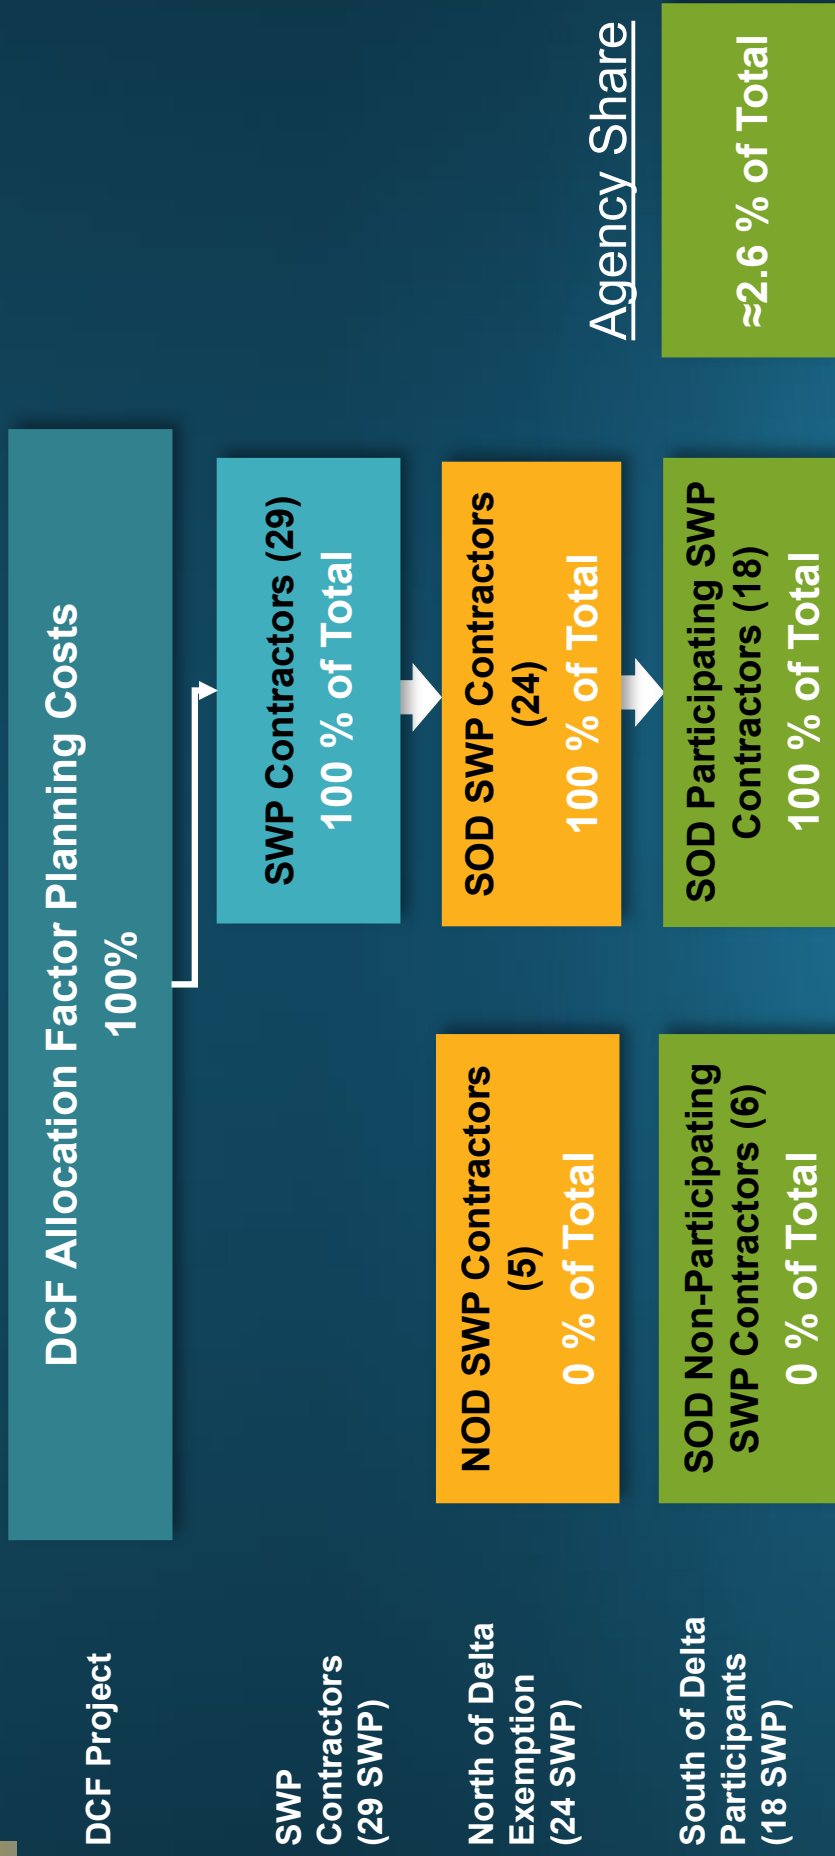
DCF Project

SWP Contractors (29 SWP)

North of Delta Exemption (24 SWP)

South of Delta Participants (18 SWP)

DCF Allocation Factor Planning Costs
100%

SWP Contractors (29)
100 % of Total

NOD SWP Contractors (5)
0 % of Total

SOD SWP Contractors (24)
100 % of Total

SOD Non-Participating SWP Contractors (6)
0 % of Total

SOD Participating SWP Contractors (18)
100 % of Total

Agency Share

≈2.6 % of Total